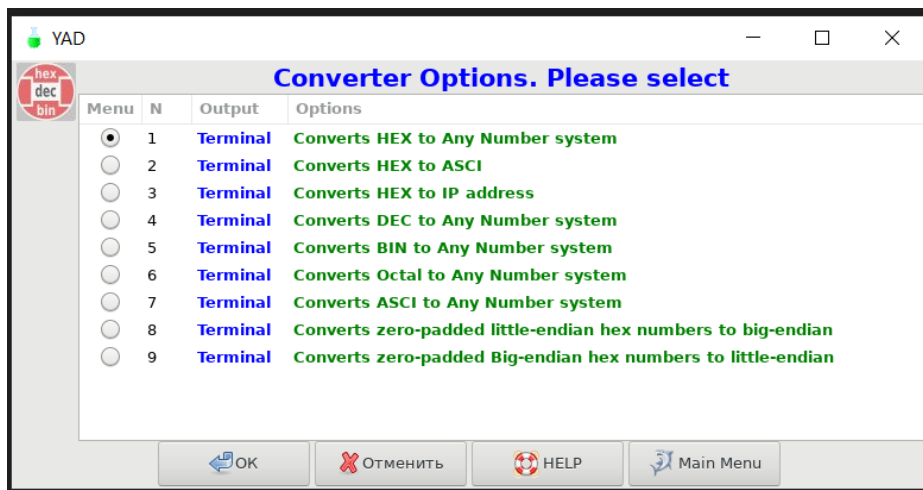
YAD

hex
dec
bin

Converter Options. Please select

| Menu | N | Output | Options |
|---|---|---|---|
| | 1 | Terminal | Converts HEX to Any Number system |
| | 2 | Terminal | Converts HEX to ASCI |
| | 3 | Terminal | Converts HEX to IP address |
| | 4 | Terminal | Converts DEC to Any Number system |
| | 5 | Terminal | Converts BIN to Any Number system |
| | 6 | Terminal | Converts Octal to Any Number system |
| | 7 | Terminal | Converts ASCI to Any Number system |
| | 8 | Terminal | Converts zero-padded little-endian hex numbers to big-endian |
| | 9 | Terminal | Converts zero-padded Big-endian hex numbers to little-endian |

OK
Отменить
HELP
Main Menu